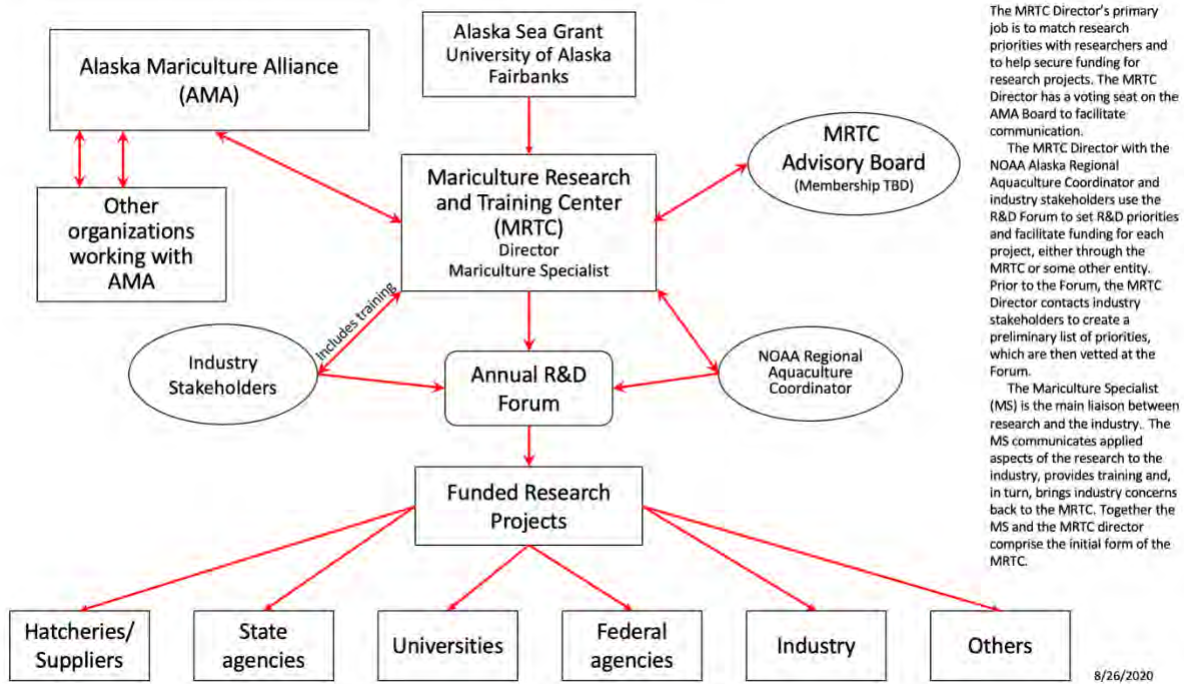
Alaska Mariculture Alliance (AMA)

Alaska Sea Grant University of Alaska Fairbanks

Other organizations working with AMA

Mariculture Research and Training Center (MRTC) Director Mariculture Specialist

MRTC Advisory Board (Membership TBD)

Includes training

Industry Stakeholders

Annual R&D Forum

NOAA Regional Aquaculture Coordinator

Funded Research Projects

Hatcheries/ Suppliers

State agencies

Universities

Federal agencies

Industry

Others

The MRTC Director's primary job is to match research priorities with researchers and to help secure funding for research projects. The MRTC Director has a voting seat on the AMA Board to facilitate communication.

The MRTC Director with the NOAA Alaska Regional Aquaculture Coordinator and industry stakeholders use the R&D Forum to set R&D priorities and facilitate funding for each project, either through the MRTC or some other entity. Prior to the Forum, the MRTC Director contacts industry stakeholders to create a preliminary list of priorities, which are then vetted at the Forum.

The Mariculture Specialist (MS) is the main liaison between research and the industry. The MS communicates applied aspects of the research to the industry, provides training and, in turn, brings industry concerns back to the MRTC. Together the MS and the MRTC director comprise the initial form of the MRTC.

8/26/2020